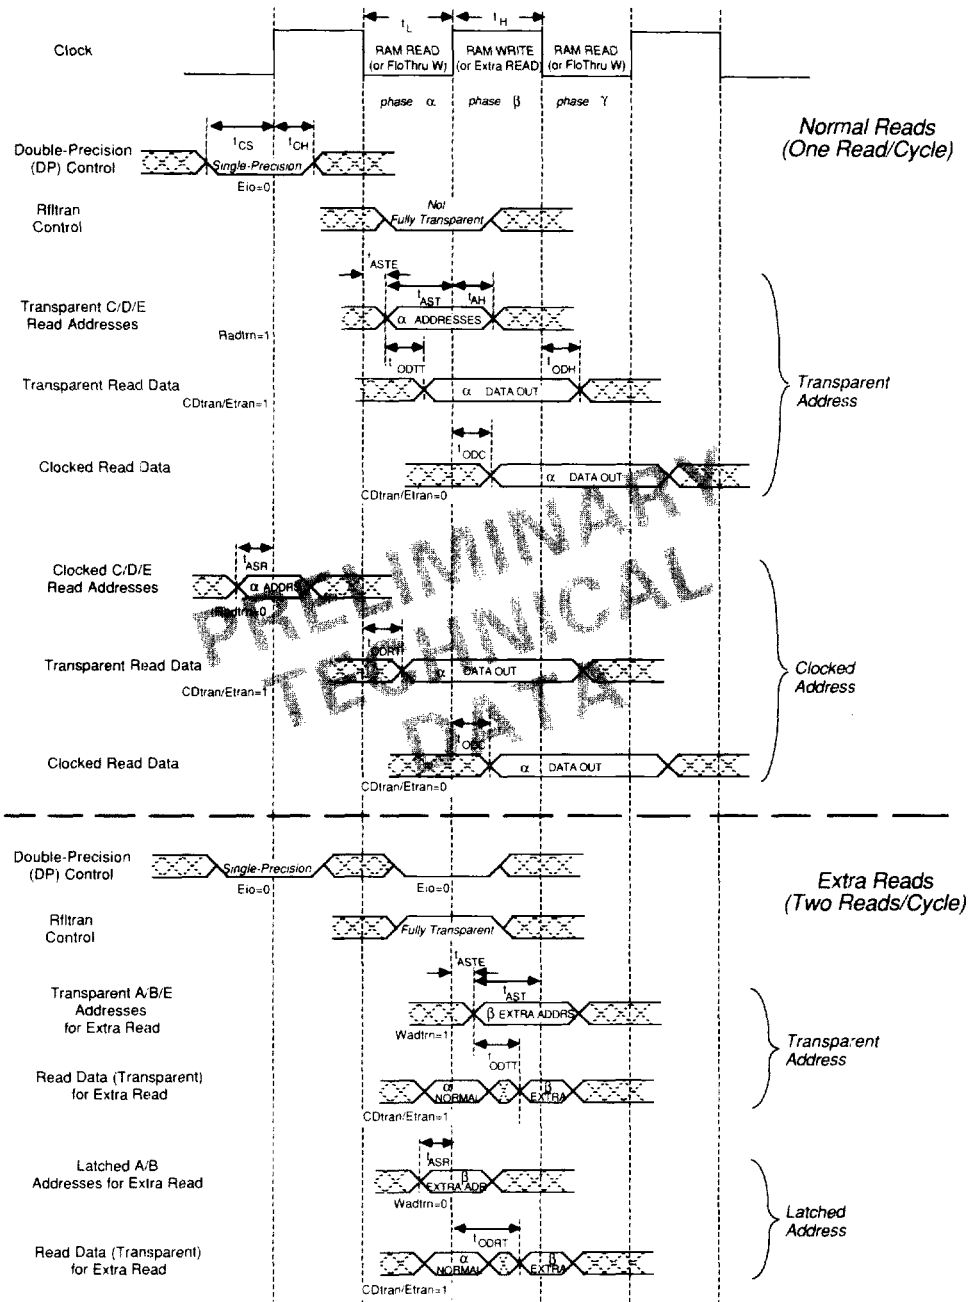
Clock

$t_L$ $t_H$

RAM READ (or FloThru W)
RAM WRITE (or Extra READ)
RAM READ (or FloThru W)

phase α phase β phase γ

Normal Reads (One Read/Cycle)

Double-Precision (DP) Control
$t_{CS}$ $t_{CH}$
Single-Precision
Eio=0

Rfltran Control
Not Fully Transparent

$t_{ASTE}$
$t_{AST}$ $t_{AH}$
Transparent C/D/E Read Addresses
α ADDRESSES
Radtrn=1
$t_{ODTT}$ $t_{ODH}$
Transparent Read Data
α DATA OUT
CDtran/Etran=1

Transparent Address

$t_{ODC}$
Clocked Read Data
α DATA OUT
CDtran/Etran=0

PRELIMINARY TECHNICAL DATA

$t_{ASR}$
Clocked C/D/E Read Addresses
α ADDRS
Radtrn=0
$t_{ODRT}$
Transparent Read Data
α DATA OUT
CDtran/Etran=1

Clocked Address

$t_{ODC}$
Clocked Read Data
α DATA OUT
CDtran/Etran=0

Double-Precision (DP) Control
Single-Precision
Eio=0 Eio=0

Extra Reads (Two Reads/Cycle)

Rfltran Control
Fully Transparent

$t_{ASTE}$
$t_{AST}$
Transparent A/B/E Addresses for Extra Read
β EXTRA ADDRS
Wadtrn=1
$t_{ODTT}$
Read Data (Transparent) for Extra Read
α NORMAL β EXTRA
CDtran/Etran=1

Transparent Address

$t_{ASR}$
Latched A/B Addresses for Extra Read
β EXTRA ADR
Wadtrn=0
$t_{ODRT}$
Read Data (Transparent) for Extra Read
α NORMAL β EXTRA
CDtran/Etran=1

Latched Address